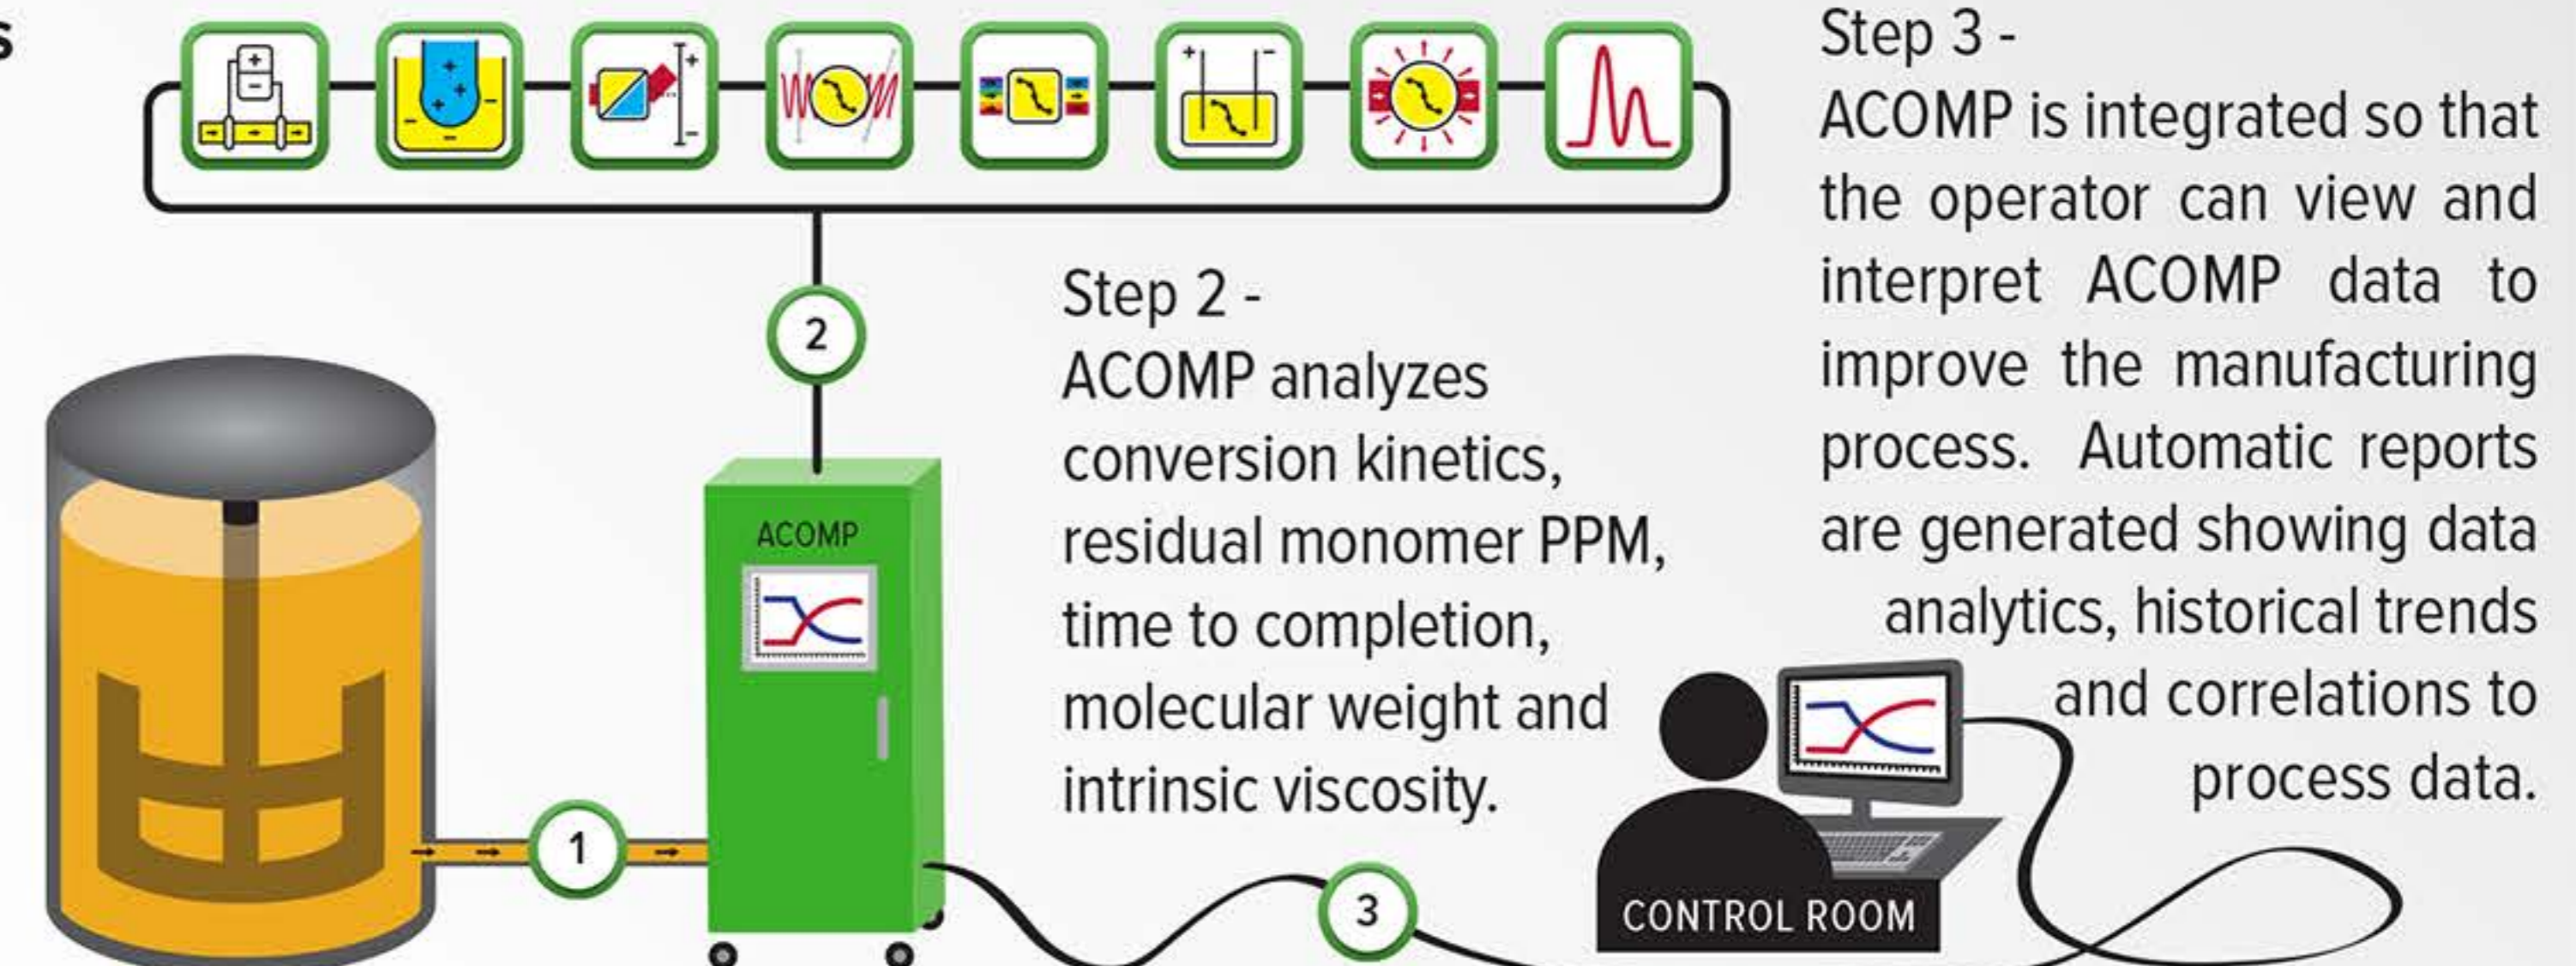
s

Step 3 -
ACOMP is integrated so that the operator can view and interpret ACOMP data to improve the manufacturing process. Automatic reports are generated showing data analytics, historical trends and correlations to process data.

2

Step 2 -
ACOMP analyzes conversion kinetics, residual monomer PPM, time to completion, molecular weight and intrinsic viscosity.

ACOMP

1

3

CONTROL ROOM